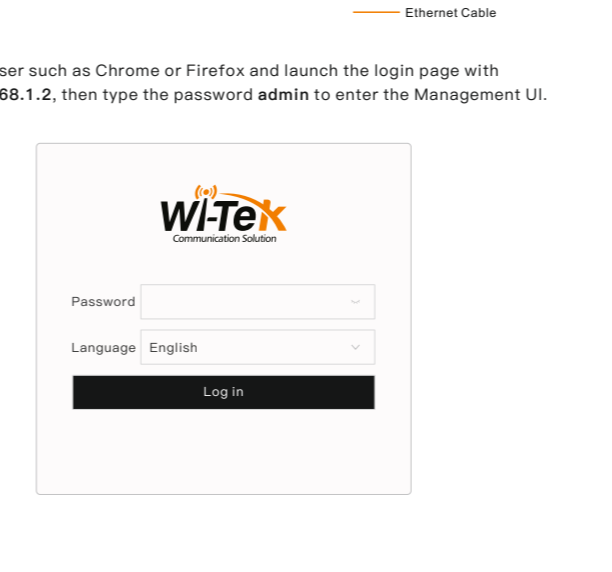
Ethernet Cable

ser such as Chrome or Firefox and launch the login page with 68.1.2, then type the password admin to enter the Management UI.

WI-TEK
Communication Solution

Password

Language English

Log in